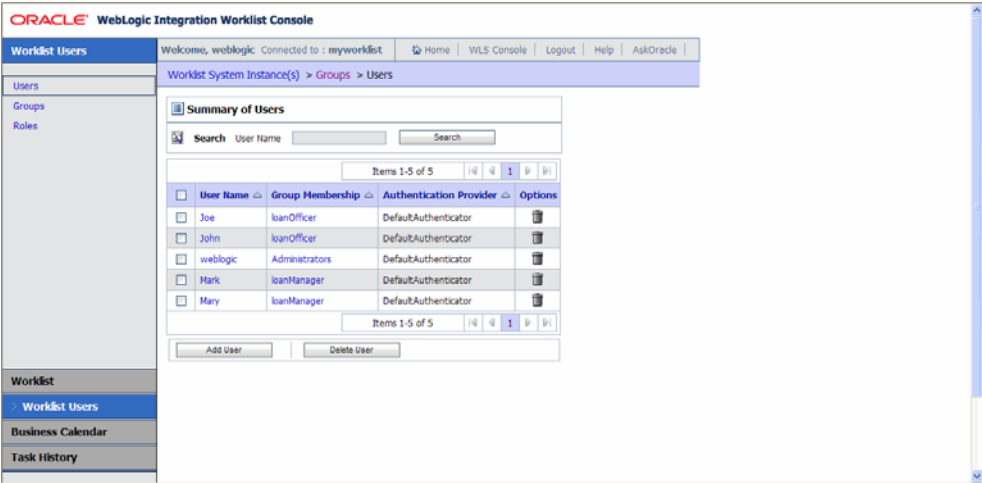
ORACLE WebLogic Integration Worklist Console

Worklist Users

Welcome, weblogic Connected to : myworklist

Home | WLS Console | Logout | Help | AskOracle

Worklist System Instance(s) > Groups > Users

Users
Groups
Roles

Summary of Users

Search User Name Search

Items 1-5 of 5 1

| | User Name | Group Membership | Authentication Provider | Options |
|---|---|---|---|---|
| | Joe | loanOfficer | DefaultAuthenticator | |
| | John | loanOfficer | DefaultAuthenticator | |
| | weblogic | Administrators | DefaultAuthenticator | |
| | Mark | loanManager | DefaultAuthenticator | |
| | Mary | loanManager | DefaultAuthenticator | |

Items 1-5 of 5 1

Add User Delete User

Worklist
Worklist Users
Business Calendar
Task History